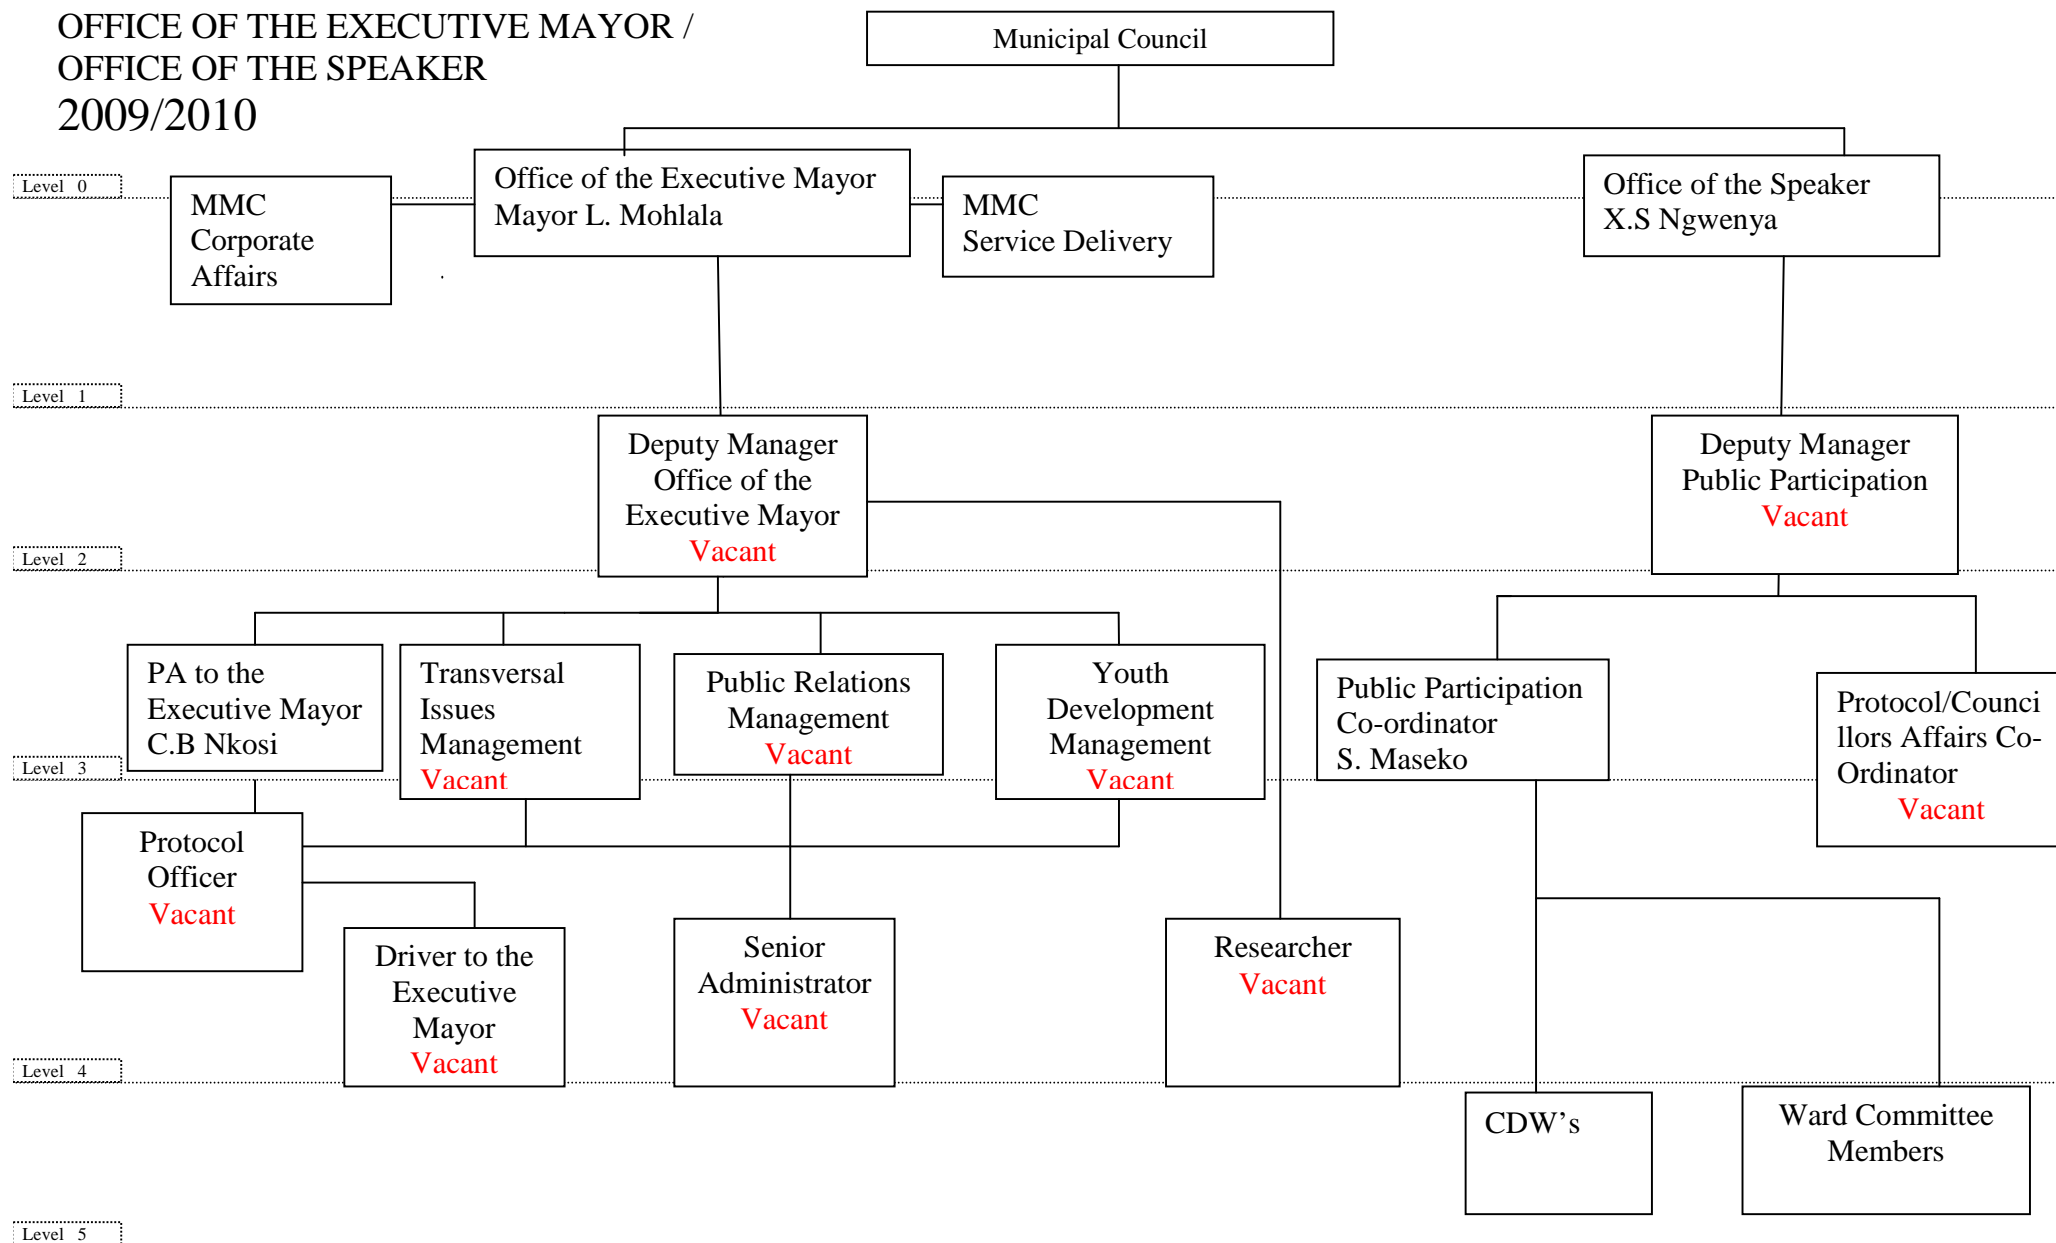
OFFICE OF THE EXECUTIVE MAYOR / OFFICE OF THE SPEAKER
2009/2010

Municipal Council

Level 0

MMC Corporate Affairs

Office of the Executive Mayor
Mayor L. Mohlala

MMC Service Delivery

Office of the Speaker
X.S Ngwenya

Level 1

Deputy Manager Office of the Executive Mayor
Vacant

Deputy Manager Public Participation
Vacant

Level 2

PA to the Executive Mayor
C.B Nkosi

Transversal Issues Management
Vacant

Public Relations Management
Vacant

Youth Development Management
Vacant

Public Participation Co-ordinator
S. Maseko

Protocol/Councillors Affairs Co-Ordinator
Vacant

Level 3

Protocol Officer
Vacant

Driver to the Executive Mayor
Vacant

Senior Administrator
Vacant

Researcher
Vacant

Level 4

CDW's

Ward Committee Members

Level 5